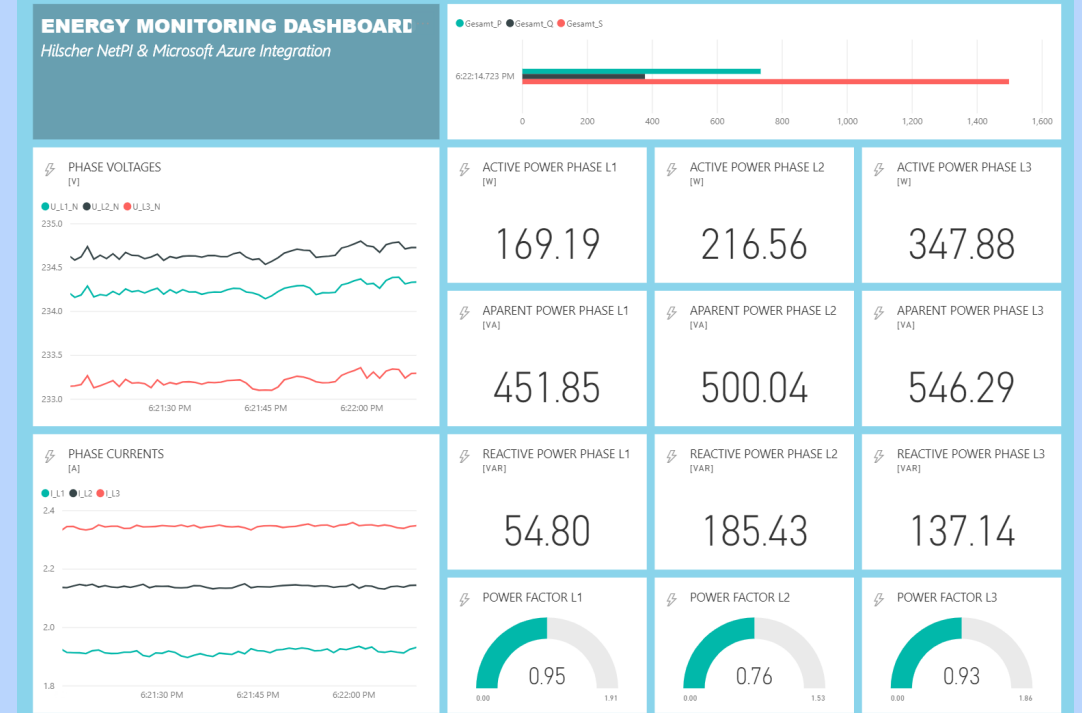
ENERGY MONITORING DASHBOARD
Hilscher NetPI & Microsoft Azure Integration

Gesamt_P Gesamt_Q Gesamt_S

6:22:14.723 PM

0 200 400 600 800 1,000 1,200 1,400 1,600

PHASE VOLTAGES
[V]

U_L1_N U_L2_N U_L3_N

235.0
234.5
234.0
233.5
233.0

6:21:30 PM 6:21:45 PM 6:22:00 PM

ACTIVE POWER PHASE L1
[W]
169.19

ACTIVE POWER PHASE L2
[W]
216.56

ACTIVE POWER PHASE L3
[W]
347.88

APARENT POWER PHASE L1
[VA]
451.85

APARENT POWER PHASE L2
[VA]
500.04

APARENT POWER PHASE L3
[VA]
546.29

PHASE CURRENTS
[A]

I_L1 I_L2 I_L3

2.4
2.2
2.0
1.8

6:21:30 PM 6:21:45 PM 6:22:00 PM

REACTIVE POWER PHASE L1
[VAR]
54.80

REACTIVE POWER PHASE L2
[VAR]
185.43

REACTIVE POWER PHASE L3
[VAR]
137.14

POWER FACTOR L1
0.95
0.00 1.91

POWER FACTOR L2
0.76
0.00 1.53

POWER FACTOR L3
0.93
0.00 1.86